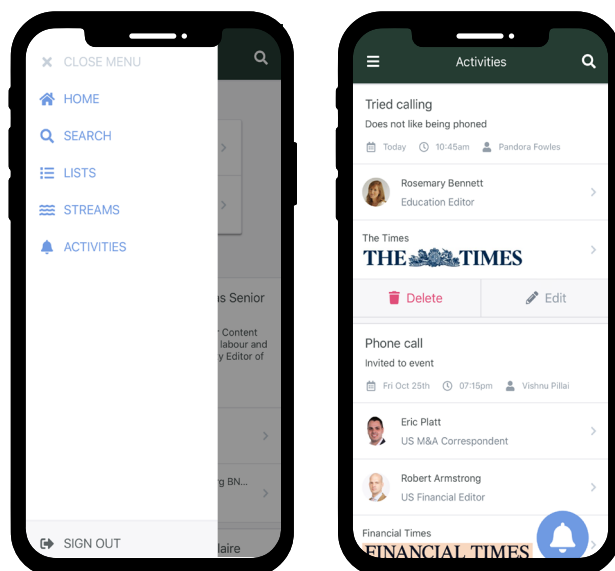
CLOSE MENU
HOME
SEARCH
LISTS
STREAMS
ACTIVITIES
SIGN OUT

s Senior
r Content
labour and
y Editor of
g BN...
laire

Activities

Tried calling
Does not like being phoned
Today 10:45am Pandora Fowles

Rosemary Bennett
Education Editor

The Times
THE TIMES

Delete
Edit

Phone call
Invited to event
Fri Oct 25th 07:15pm Vishnu Pillai

Eric Platt
US M&A Correspondent

Robert Armstrong
US Financial Editor

Financial Times
FINANCIAL TIMES